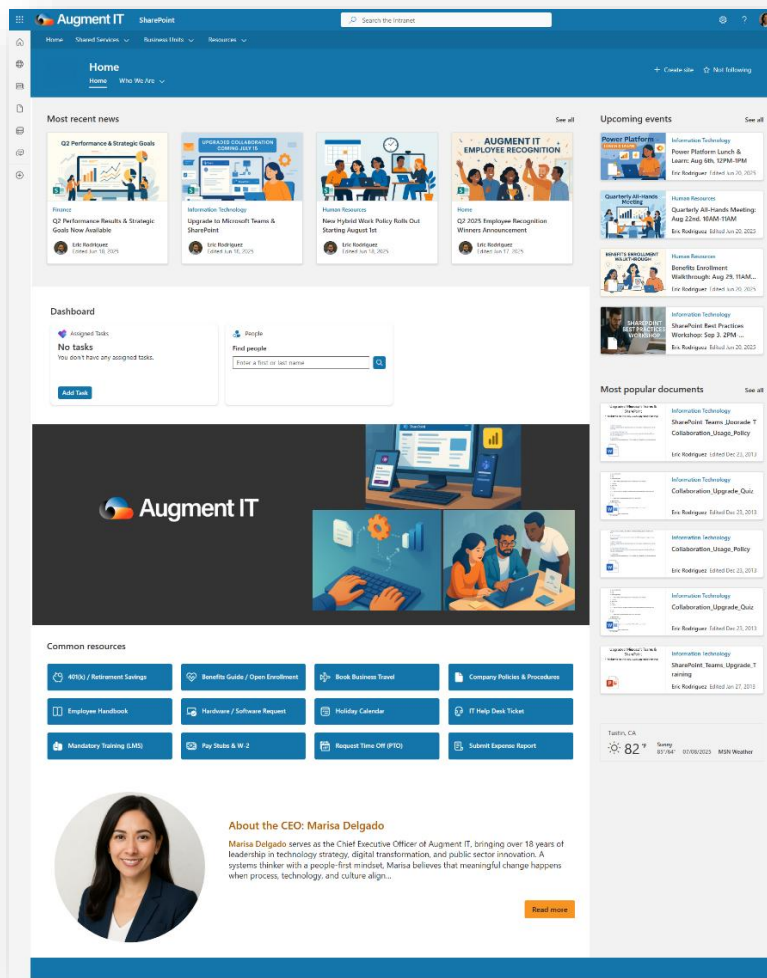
Augment IT SharePoint

Search the intranet

Home Shared Services Business Units Resources

Home

Home Who We Are

+ Create site ☆ Not following

Most recent news

See all

Q2 Performance & Strategic Goals

Finance
Q2 Performance Results & Strategic Goals Now Available
Eric Rodriquez Edited Jun 18, 2025

UPGRADED COLLABORATION COMING JULY 15

Information Technology
Upgrade to Microsoft Teams & SharePoint
Eric Rodriquez Edited Jun 18, 2025

Human Resources
New Hybrid Work Policy Rolls Out Starting August 1st
Eric Rodriquez Edited Jun 18, 2025

AUGMENT IT EMPLOYEE RECOGNITION

Home
Q2 2025 Employee Recognition Winners Announcement
Eric Rodriquez Edited Jun 17, 2025

Upcoming events

See all

Power Platform

Information Technology
Power Platform Lunch & Learn: Aug 6th, 12PM-1PM
Eric Rodriquez Edited Jun 20, 2025

Quarterly All-Hands Meeting

Human Resources
Quarterly All-Hands Meeting: Aug 22nd, 10AM-11AM
Eric Rodriquez Edited Jun 20, 2025

BENEFITS ENROLLMENT WALKTHROUGH

Human Resources
Benefits Enrollment Walkthrough: Aug 29, 11AM...
Eric Rodriquez Edited Jun 20, 2025

SHAREPOINT BEST PRACTICES WORKSHOP

Information Technology
SharePoint Best Practices Workshop: Sep 3, 2PM ...
Eric Rodriquez Edited Jun 20, 2025

Dashboard

Assigned Tasks
No tasks
You don't have any assigned tasks.
Add Task

People
Find people
Enter a first or last name

Augment IT

Most popular documents

See all

Information Technology
SharePoint_Teams_Upgrade_T Collaboration_Usage_Policy
Eric Rodriquez Edited Dec 23, 2013

Information Technology
Collaboration_Upgrade_Quiz
Eric Rodriquez Edited Dec 23, 2013

Information Technology
Collaboration_Usage_Policy
Eric Rodriquez Edited Dec 23, 2013

Information Technology
Collaboration_Upgrade_Quiz
Eric Rodriquez Edited Dec 23, 2013

Information Technology
SharePoint_Teams_Upgrade_Training
Eric Rodriquez Edited Jan 27, 2013

Common resources

401(k) / Retirement Savings
Benefits Guide / Open Enrollment
Book Business Travel
Company Policies & Procedures
Employee Handbook
Hardware / Software Request
Holiday Calendar
IT Help Desk Ticket
Mandatory Training (LMS)
Pay Stubs & W-2
Request Time Off (PTO)
Submit Expense Report

Tustin, CA
82°F Sunny 07/08/2025 MSN Weather

About the CEO: Marisa Delgado

Marisa Delgado serves as the Chief Executive Officer of Augment IT, bringing over 18 years of leadership in technology strategy, digital transformation, and public sector innovation. A systems thinker with a people-first mindset, Marisa believes that meaningful change happens when process, technology, and culture align...

Read more